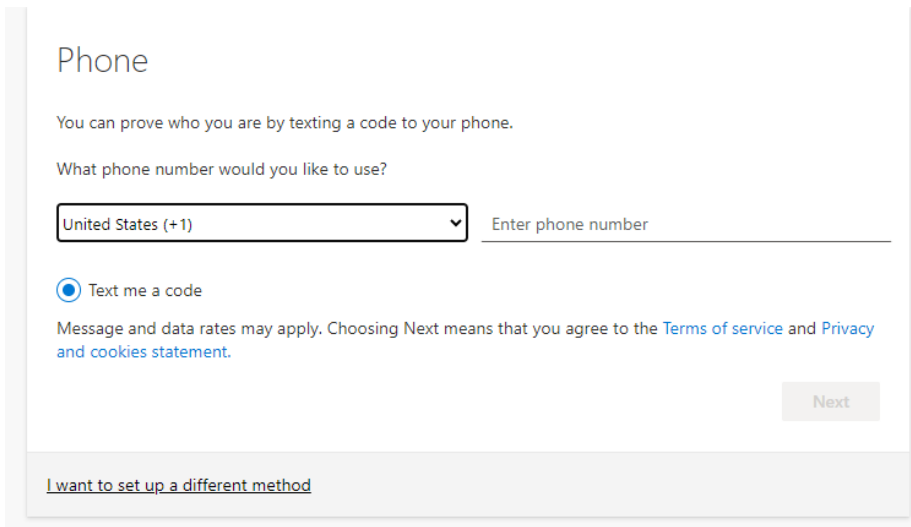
Phone

You can prove who you are by texting a code to your phone.

What phone number would you like to use?

United States (+1)

Enter phone number

Text me a code

Message and data rates may apply. Choosing Next means that you agree to the Terms of service and Privacy and cookies statement.

Next

I want to set up a different method